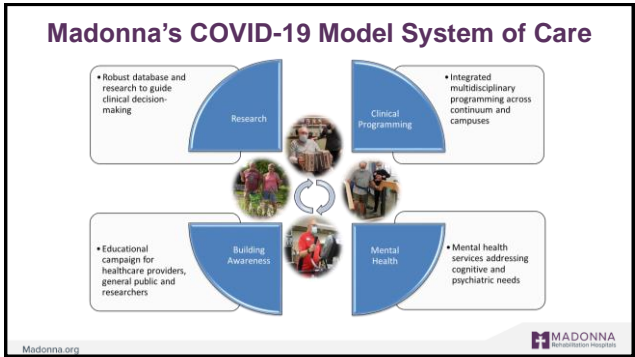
Madonna's COVID-19 Model System of Care

• Robust database and research to guide clinical decision-making

Research

• Integrated multidisciplinary programming across continuum and campuses

Clinical Programming

• Educational campaign for healthcare providers, general public and researchers

Building Awareness

• Mental health services addressing cognitive and psychiatric needs

Mental Health

Madonna.org

MADONNA
Rehabilitation Hospitals